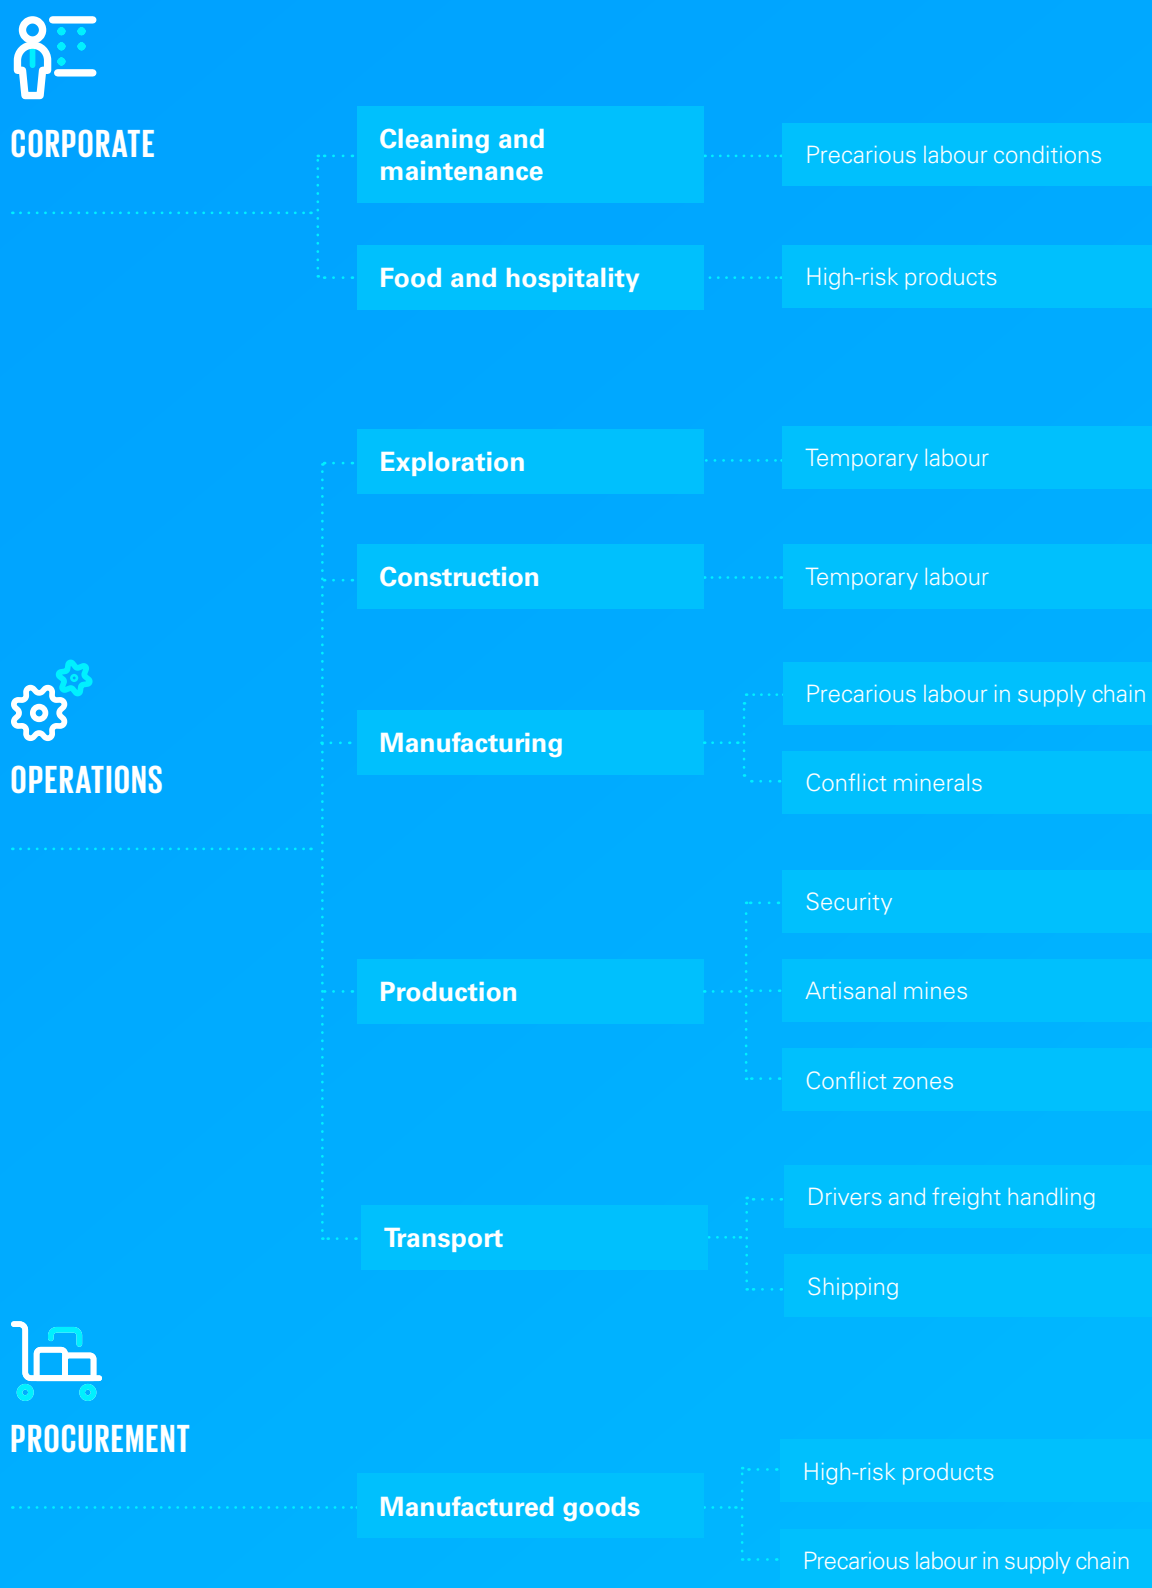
CORPORATE

Cleaning and maintenance

Precarious labour conditions

Food and hospitality

High-risk products

Exploration

Temporary labour

Construction

Temporary labour

OPERATIONS

Manufacturing

Precarious labour in supply chain

Conflict minerals

Production

Security

Artisanal mines

Conflict zones

Transport

Drivers and freight handling

Shipping

PROCUREMENT

Manufactured goods

High-risk products

Precarious labour in supply chain